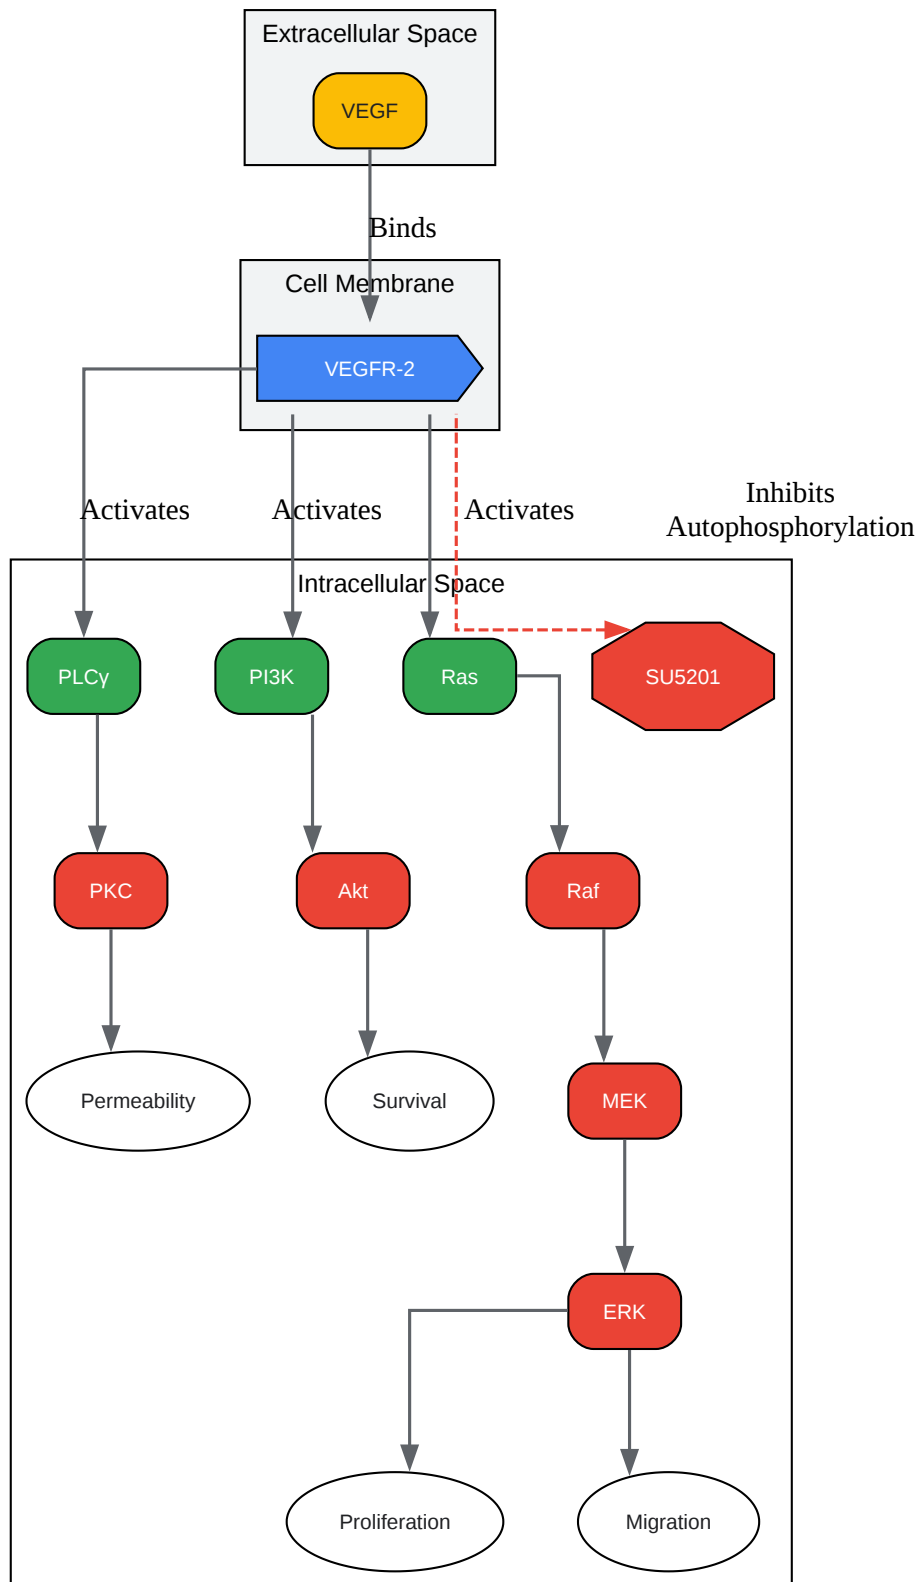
Extracellular Space

VEGF

Binds

Cell Membrane

VEGFR-2

Activates

Activates

Activates

Inhibits Autophosphorylation

Intracellular Space

PLCγ

PI3K

Ras

SU5201

PKC

Akt

Raf

Permeability

Survival

MEK

ERK

Proliferation

Migration